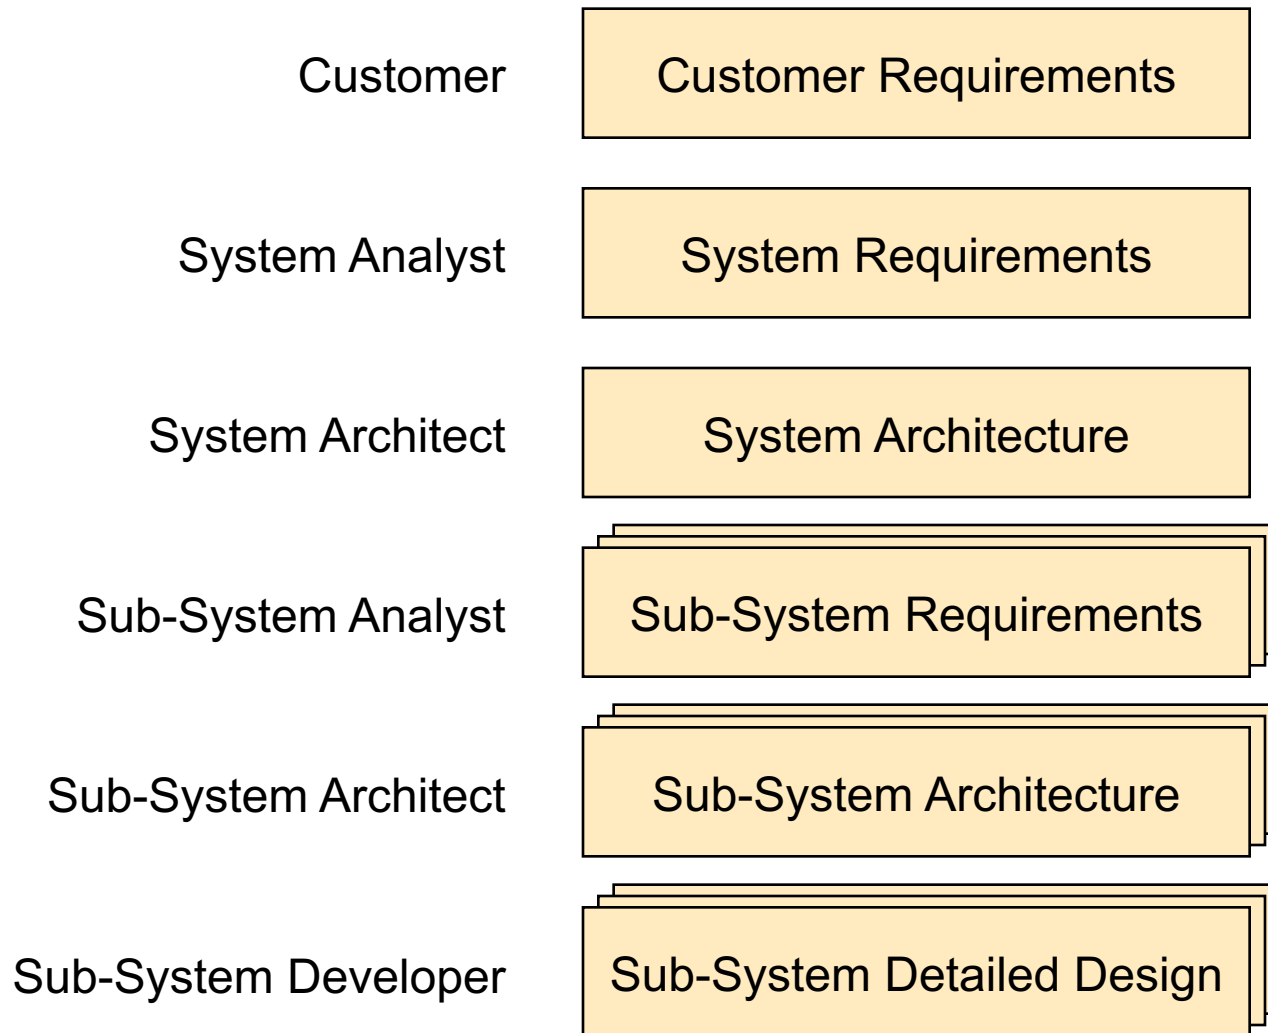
Customer

Customer Requirements

System Analyst

System Requirements

System Architect

System Architecture

Sub-System Analyst

Sub-System Requirements

Sub-System Architect

Sub-System Architecture

Sub-System Developer

Sub-System Detailed Design